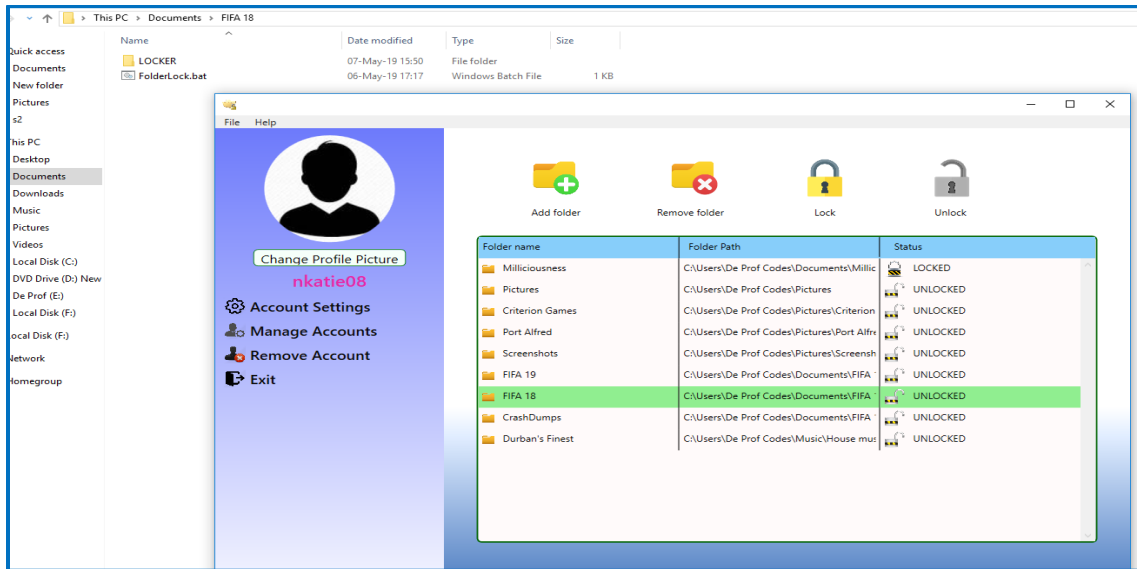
This PC › Documents › FIFA 18

Quick access
Documents
New folder
Pictures
s2
This PC
Desktop
Documents
Downloads
Music
Pictures
Videos
Local Disk (C:)
DVD Drive (D:) New
De Prof (E:)
Local Disk (F:)
Local Disk (F:)
Network
Homegroup

| Name | Date modified | Type | Size |
|---|---|---|---|
| LOCKER | 07-May-19 15:50 | File folder | |
| FolderLock.bat | 06-May-19 17:17 | Windows Batch File | 1 KB |

File Help

Change Profile Picture
nkatie08
Account Settings
Manage Accounts
Remove Account
Exit

Add folder
Remove folder
Lock
Unlock

| Folder name | Folder Path | Status |
|---|---|---|
| Milliciousness | C:\Users\De Prof Codes\Documents\Millic | LOCKED |
| Pictures | C:\Users\De Prof Codes\Pictures | UNLOCKED |
| Criterion Games | C:\Users\De Prof Codes\Pictures\Criterion | UNLOCKED |
| Port Alfred | C:\Users\De Prof Codes\Pictures\Port Alfre | UNLOCKED |
| Screenshots | C:\Users\De Prof Codes\Pictures\Screensh | UNLOCKED |
| FIFA 19 | C:\Users\De Prof Codes\Documents\FIFA | UNLOCKED |
| FIFA 18 | C:\Users\De Prof Codes\Documents\FIFA | UNLOCKED |
| CrashDumps | C:\Users\De Prof Codes\Documents\FIFA | UNLOCKED |
| Durban's Finest | C:\Users\De Prof Codes\Music\House mus | UNLOCKED |